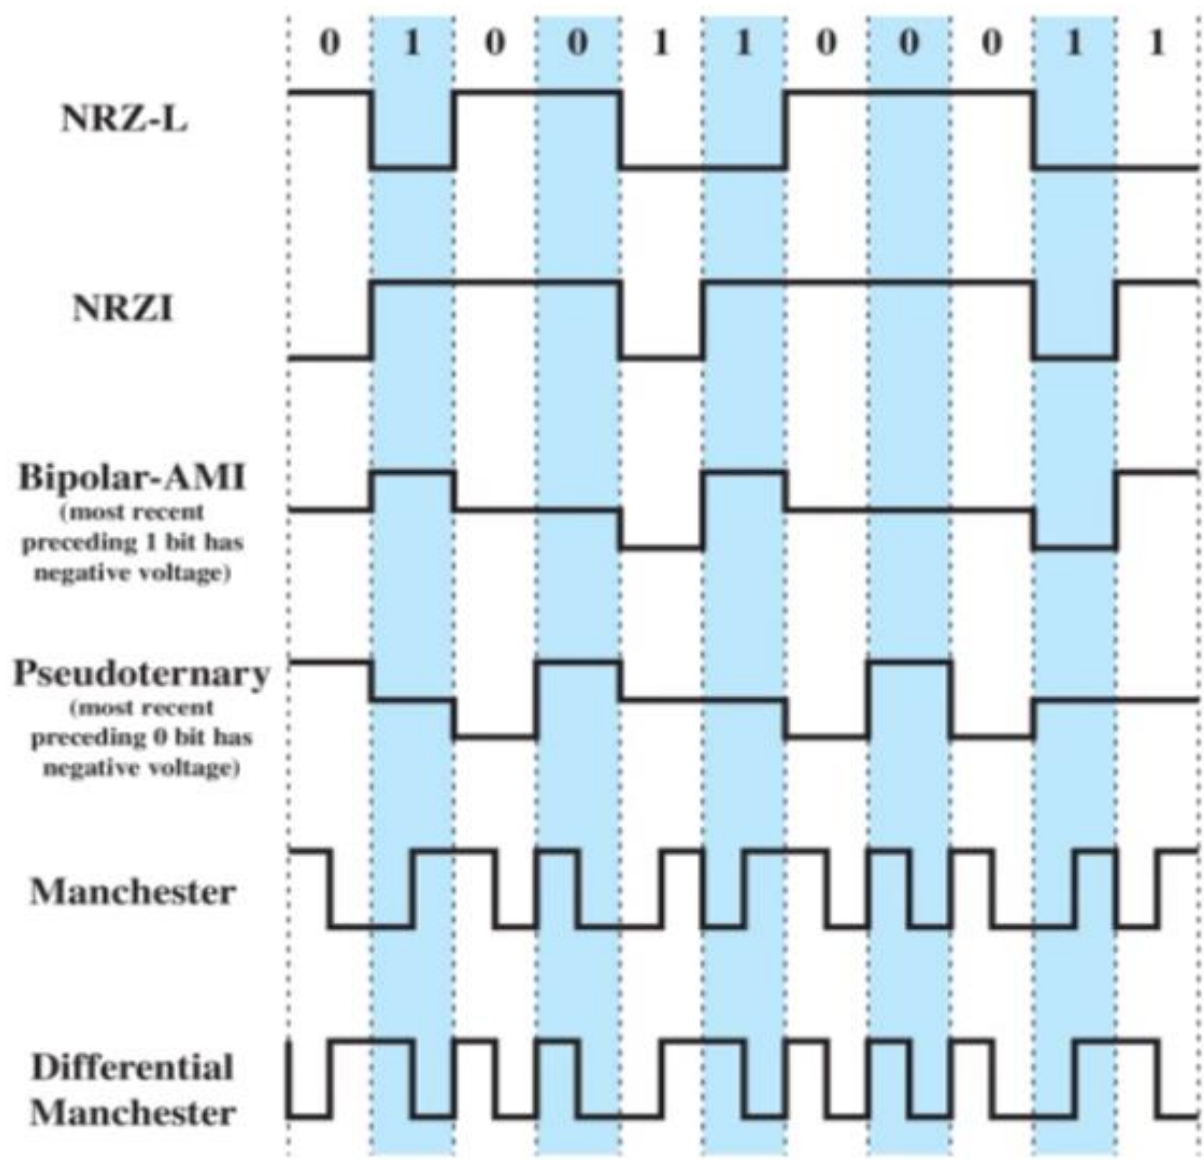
0 1 0 0 1 1 0 0 0 1 1

NRZ-L

NRZI

Bipolar-AMI
(most recent preceding 1 bit has negative voltage)

Pseudoternary
(most recent preceding 0 bit has negative voltage)

Manchester

Differential Manchester